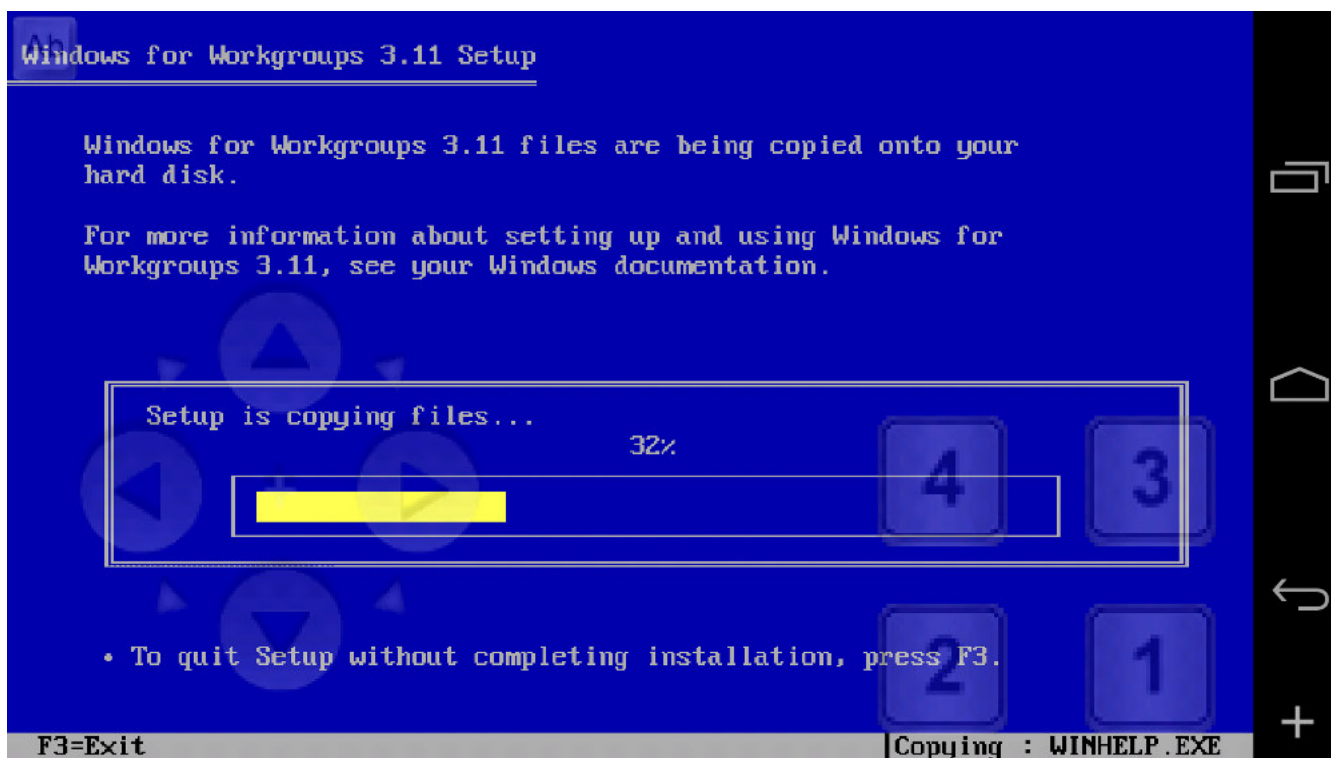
Ab

Windows for Workgroups 3.11 Setup

Windows for Workgroups 3.11 files are being copied onto your hard disk.

For more information about setting up and using Windows for Workgroups 3.11, see your Windows documentation.

Setup is copying files...

32%

4

3

• To quit Setup without completing installation, press F3.

2

1

+

F3=Exit

Copying : WINHELP.EXE